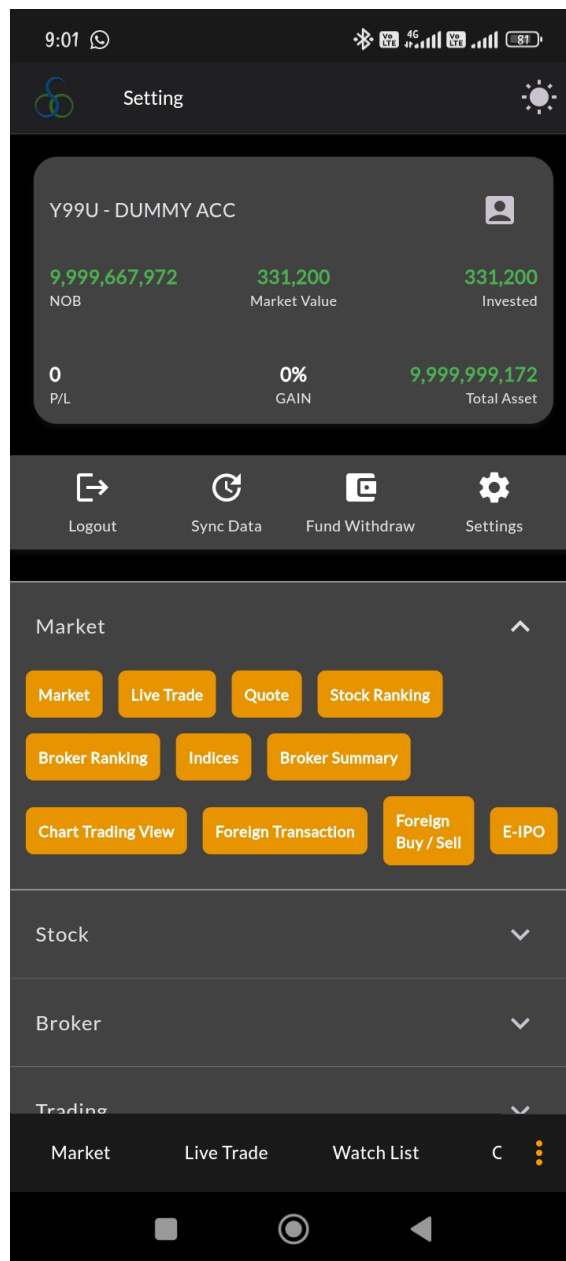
9:01

Vo LTE 4G Vo LTE 81

Setting

Y99U - DUMMY ACC

9,999,667,972
NOB

331,200
Market Value

331,200
Invested

0
P/L

0%
GAIN

9,999,999,172
Total Asset

Logout

Sync Data

Fund Withdraw

Settings

Market

Market

Live Trade

Quote

Stock Ranking

Broker Ranking

Indices

Broker Summary

Chart Trading View

Foreign Transaction

Foreign Buy / Sell

E-IPO

Stock

Broker

Trading

Market

Live Trade

Watch List

C